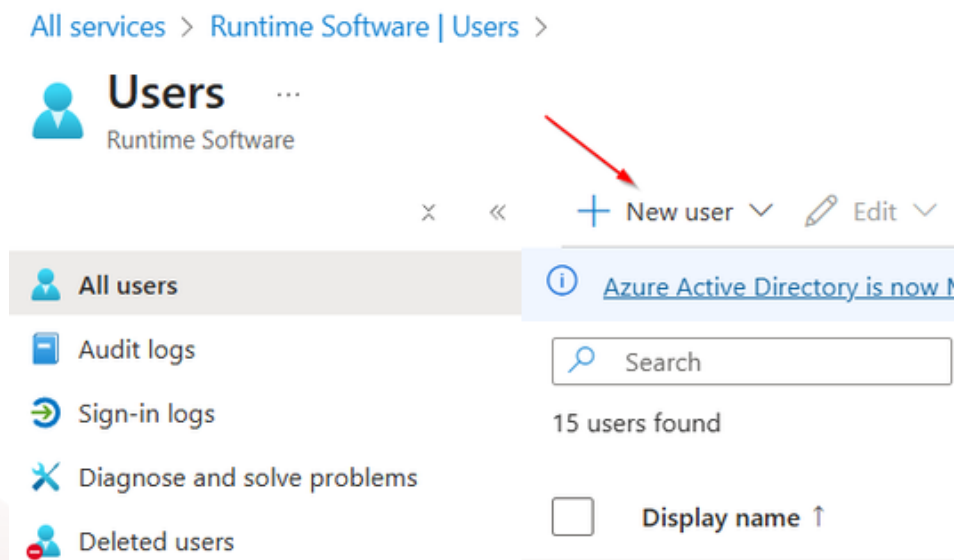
All services > Runtime Software | Users >

Users ···

Runtime Software

+ New user ˅ Edit ˅

All users

Audit logs

Sign-in logs

Diagnose and solve problems

Deleted users

Azure Active Directory is now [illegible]

Search

15 users found

Display name ↑